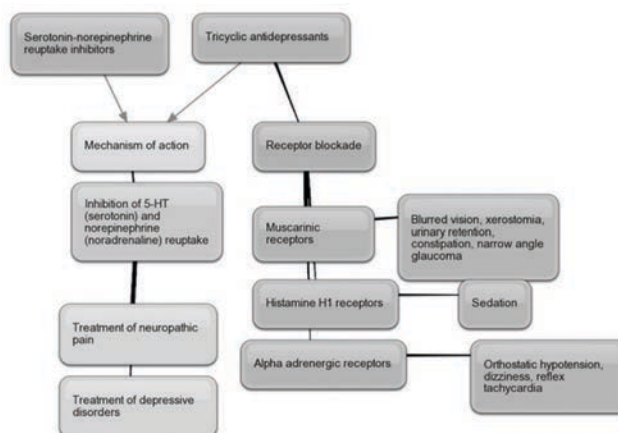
Serotonin-norepinephrine reuptake inhibitors

Tricyclic antidepressants

Mechanism of action

Receptor blockade

Inhibition of 5-HT (serotonin) and norepinephrine (noradrenaline) reuptake

Muscarinic receptors

Blurred vision, xerostomia, urinary retention, constipation, narrow angle glaucoma

Histamine H1 receptors

Sedation

Treatment of neuropathic pain

Alpha adrenergic receptors

Orthostatic hypotension, dizziness, reflex tachycardia

Treatment of depressive disorders